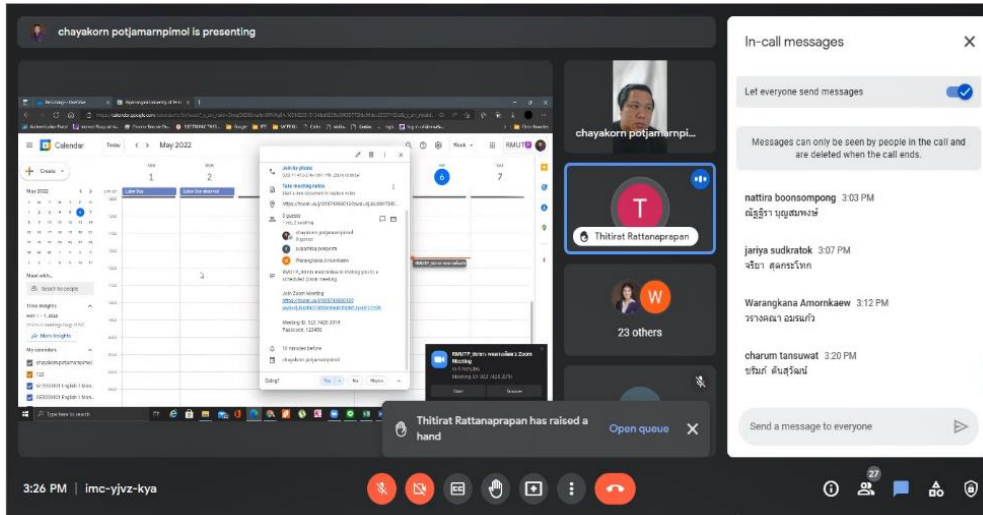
chayakorn potjamarnpimol is presenting

Calendar Today May 2022

1 2 6 7

Labor Day

Join by phone

Take meeting notes

3 guests

Join Zoom Meeting

Meeting ID: 522 7420 2019
Passcode: 122400

10 minutes before

chayakorn potjamarnpimol

Going? Yes No Maybe

chayakorn potjamarnpi...

T

Thitirat Rattanaprapan

W

23 others

Thitirat Rattanaprapan has raised a hand

Open queue

3:26 PM | imc-yjvz-kya

27

In-call messages

Let everyone send messages

Messages can only be seen by people in the call and are deleted when the call ends.

nattira boonsompong 3:03 PM
ณัฐธิรา บุญสมพงษ์

jariya sudkratok 3:07 PM
จริยา สุดกระโทก

Warangkana Amornkaew 3:12 PM
วรางคณา อมรแก้ว

charum tansuwat 3:20 PM
ชรัมภ์ ตันสุวัฒน์

Send a message to everyone